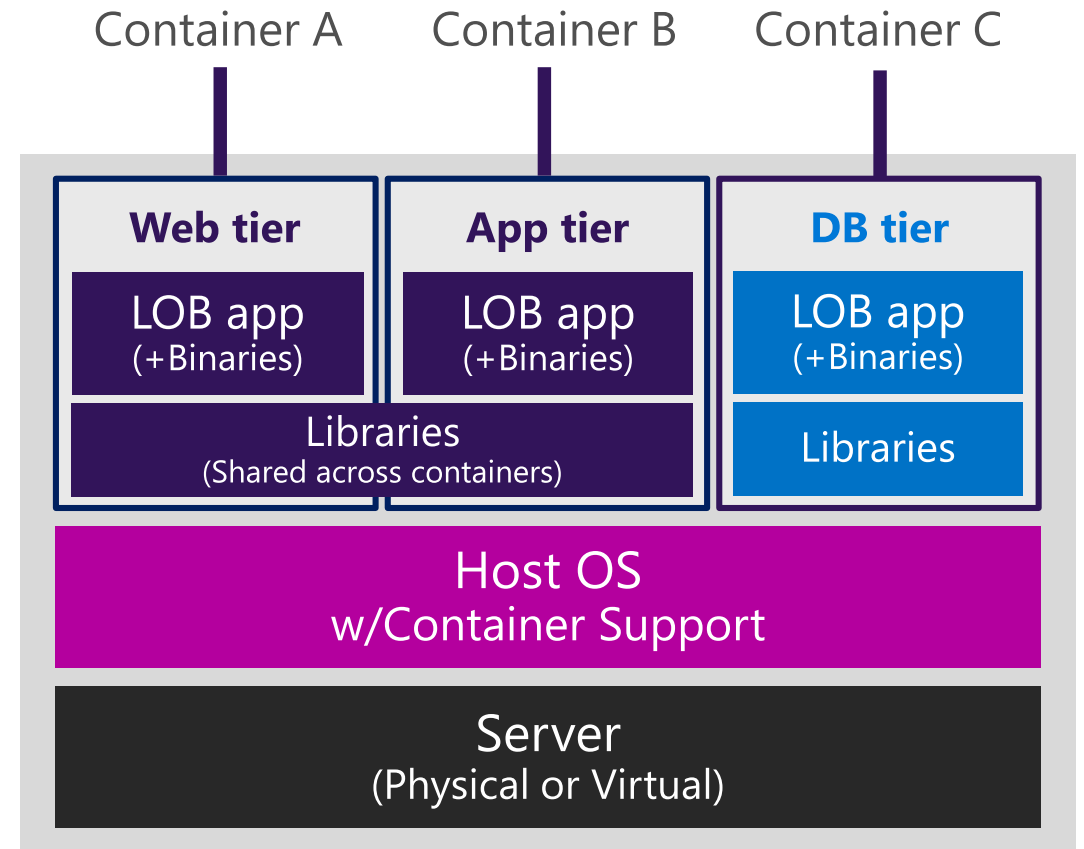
Container A

Container B

Container C

Web tier

LOB app
(+Binaries)

App tier

LOB app
(+Binaries)

DB tier

LOB app
(+Binaries)

Libraries
(Shared across containers)

Libraries

Host OS
w/Container Support

Server
(Physical or Virtual)